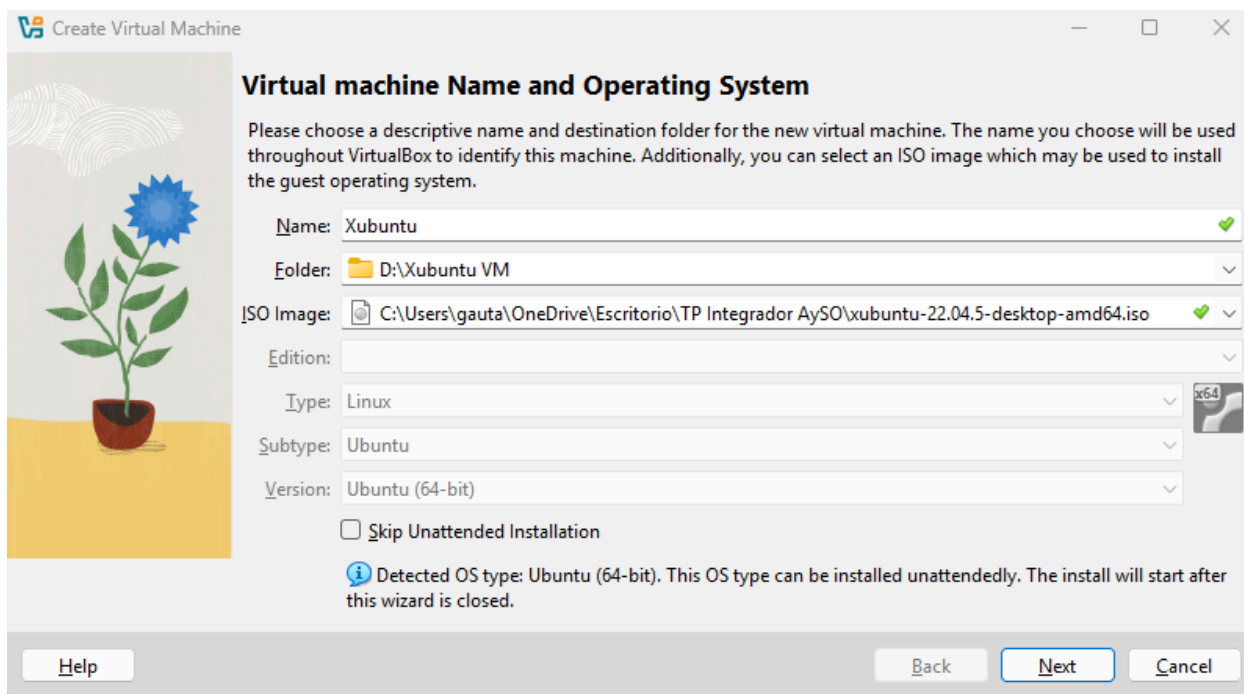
Create Virtual Machine

Virtual machine Name and Operating System

Please choose a descriptive name and destination folder for the new virtual machine. The name you choose will be used throughout VirtualBox to identify this machine. Additionally, you can select an ISO image which may be used to install the guest operating system.

Name: Xubuntu

Folder: D:\Xubuntu VM

ISO Image: C:\Users\gauta\OneDrive\Escritorio\TP Integrador AySO\xubuntu-22.04.5-desktop-amd64.iso

Edition:

Type: Linux

x64

Subtype: Ubuntu

Version: Ubuntu (64-bit)

Skip Unattended Installation

Detected OS type: Ubuntu (64-bit). This OS type can be installed unattendedly. The install will start after this wizard is closed.

Help

Back

Next

Cancel